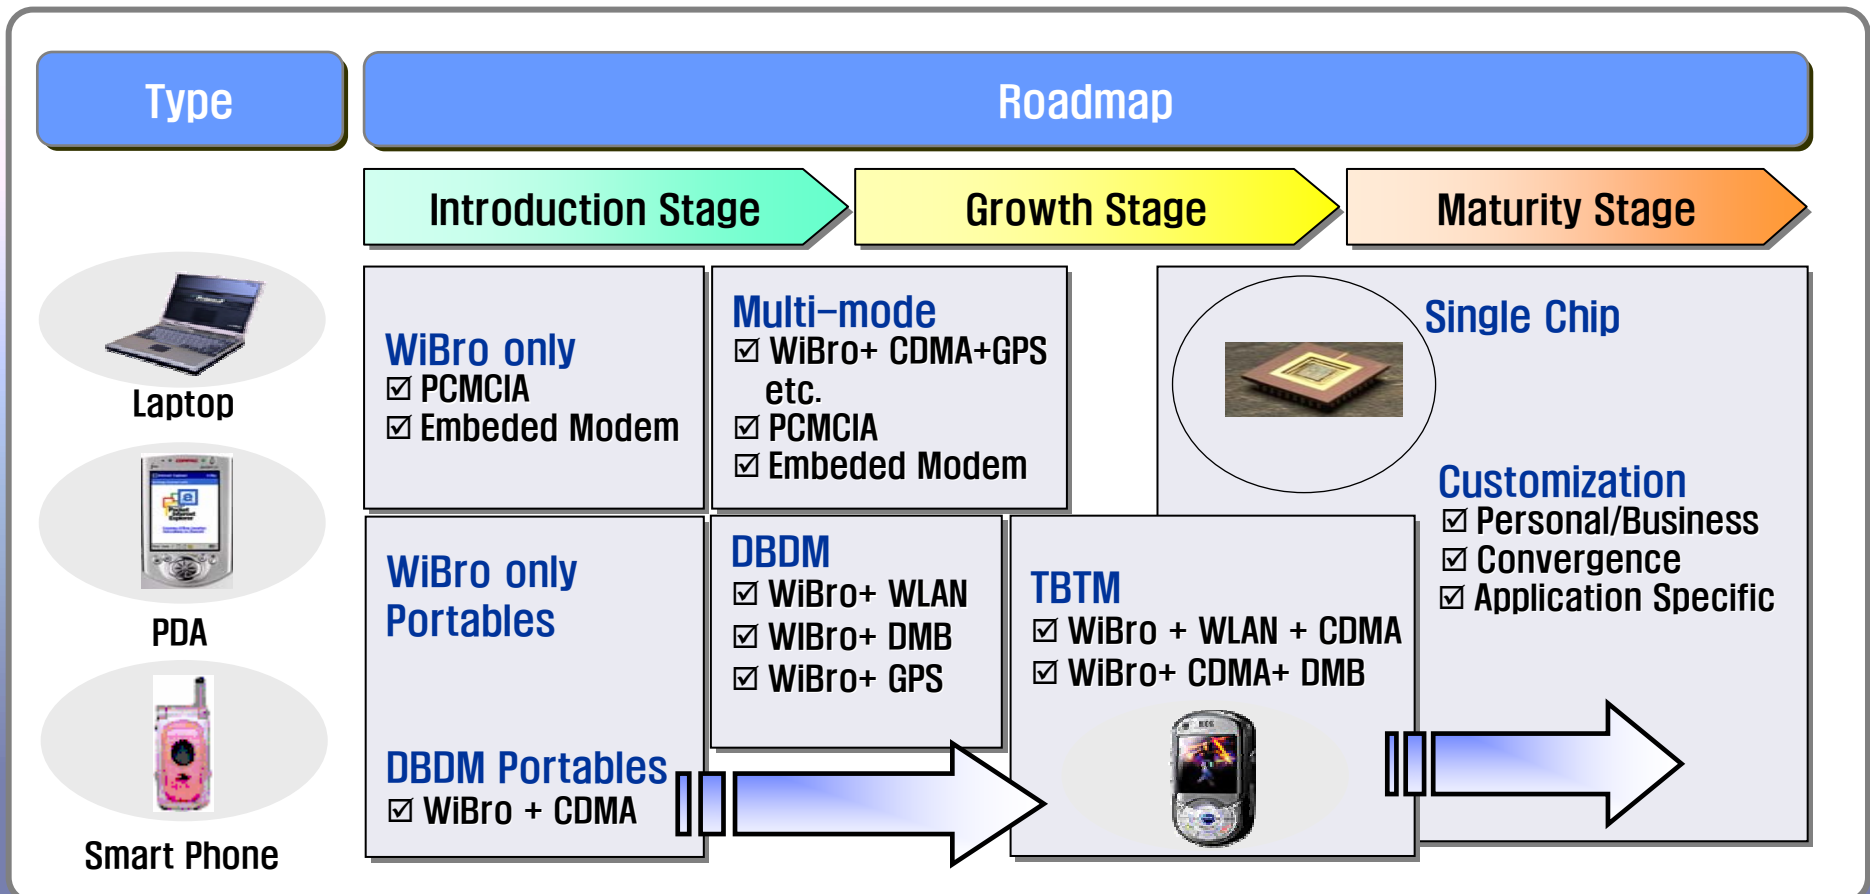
| Type | Roadmap |
|---|---|

Introduction Stage

Growth Stage

Maturity Stage

Laptop

PDA

Smart Phone

WiBro only
☑ PCMCIA
☑ Embeded Modem

Multi-mode
☑ WiBro+ CDMA+GPS etc.
☑ PCMCIA
☑ Embeded Modem

Single Chip

Customization
☑ Personal/Business
☑ Convergence
☑ Application Specific

WiBro only Portables

DBDM Portables
☑ WiBro + CDMA

DBDM
☑ WiBro+ WLAN
☑ WiBro+ DMB
☑ WiBro+ GPS

TBTM
☑ WiBro + WLAN + CDMA
☑ WiBro+ CDMA+ DMB